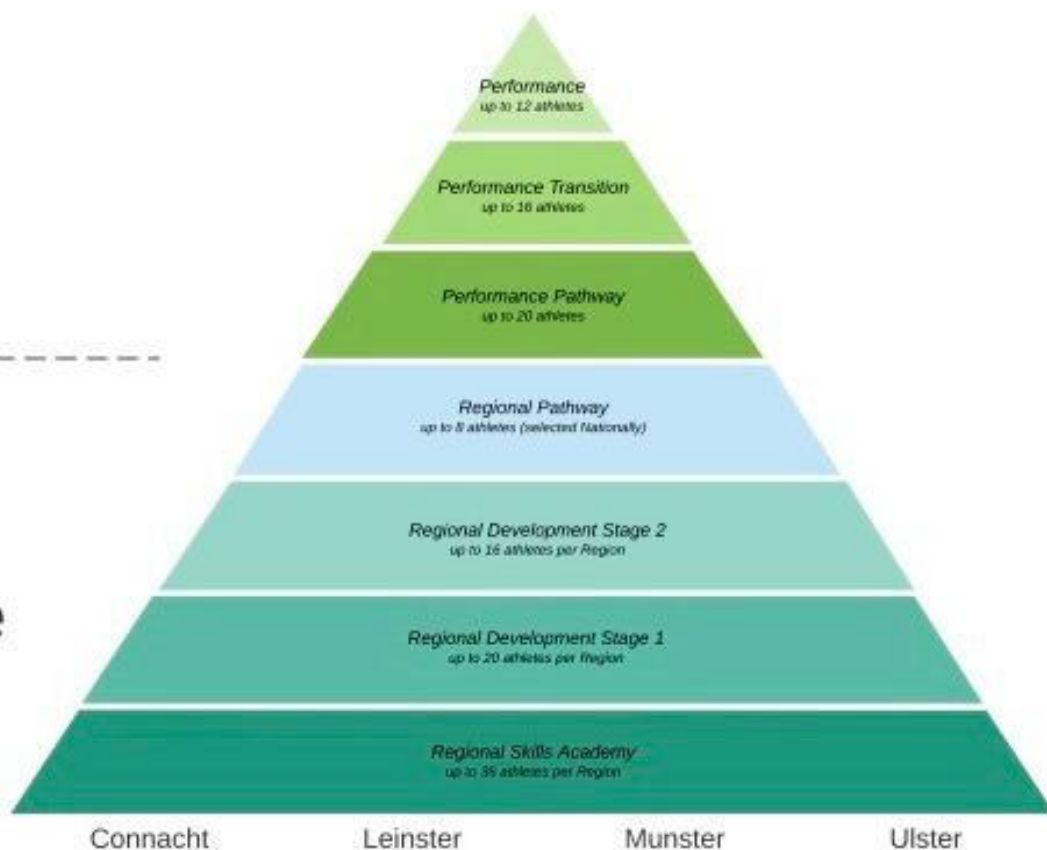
Performance
up to 12 athletes

Performance Transition
up to 16 athletes

Performance Pathway
up to 20 athletes

Regional Pathway
up to 8 athletes (selected Nationally)

Regional Development Stage 2
up to 16 athletes per Region

Regional Development Stage 1
up to 20 athletes per Region

Regional Skills Academy
up to 36 athletes per Region

Connacht Leinster Munster Ulster